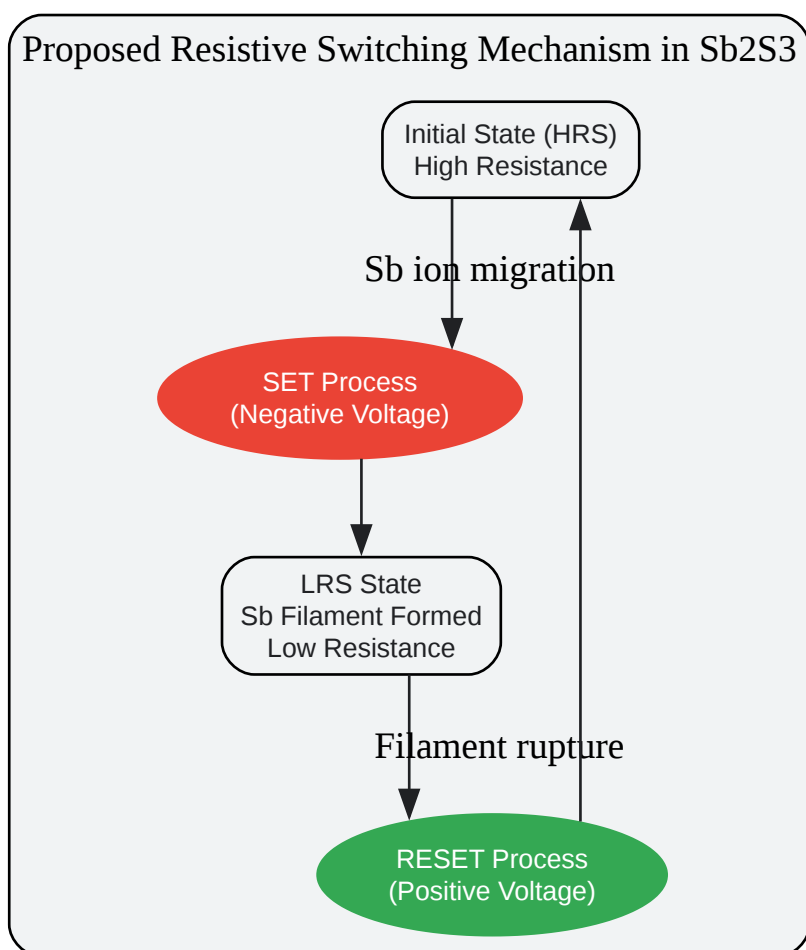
Proposed Resistive Switching Mechanism in Sb2S3

Initial State (HRS)
High Resistance

Sb ion migration

SET Process
(Negative Voltage)

LRS State
Sb Filament Formed
Low Resistance

Filament rupture

RESET Process
(Positive Voltage)